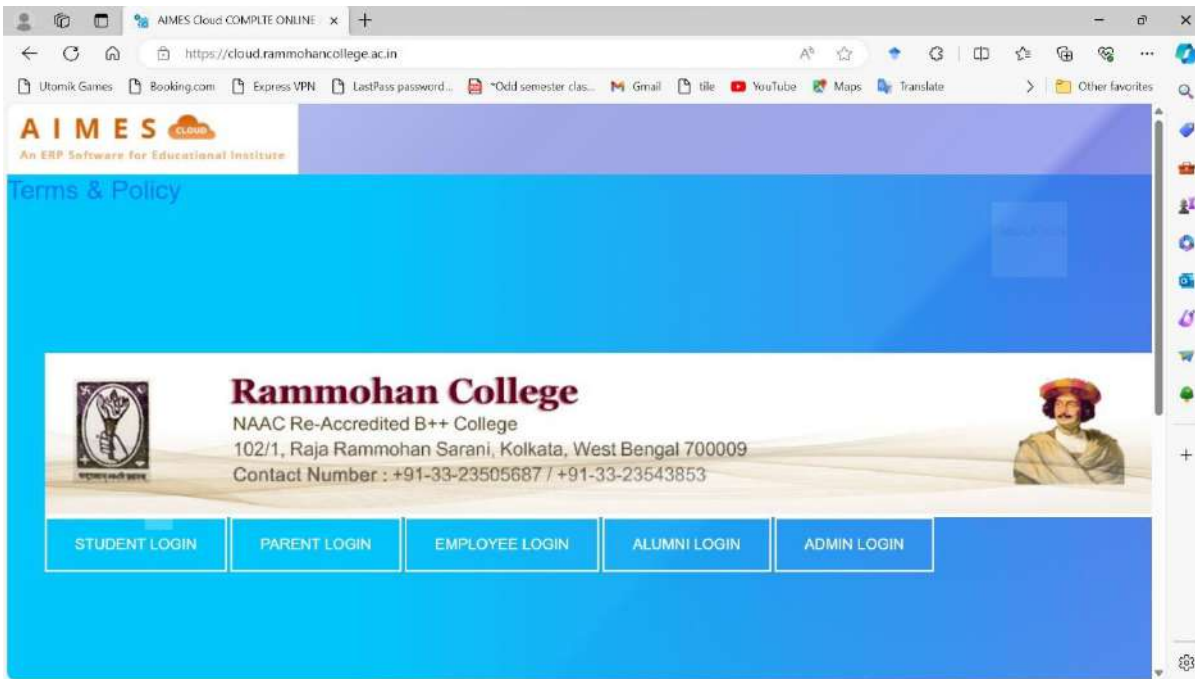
AIMES Cloud COMPLTE ONLINE ×

https://cloud.rammohancollege.ac.in

Utomik Games Booking.com Express VPN LastPass password... "Odd semester clas... Gmail tile YouTube Maps Translate Other favorites

AIMES CLOUD
An ERP Software for Educational Institute

Terms & Policy

Rammohan College
NAAC Re-Accredited B++ College
102/1, Raja Rammohan Sarani, Kolkata, West Bengal 700009
Contact Number : +91-33-23505687 / +91-33-23543853

STUDENT LOGIN PARENT LOGIN EMPLOYEE LOGIN ALUMNI LOGIN ADMIN LOGIN